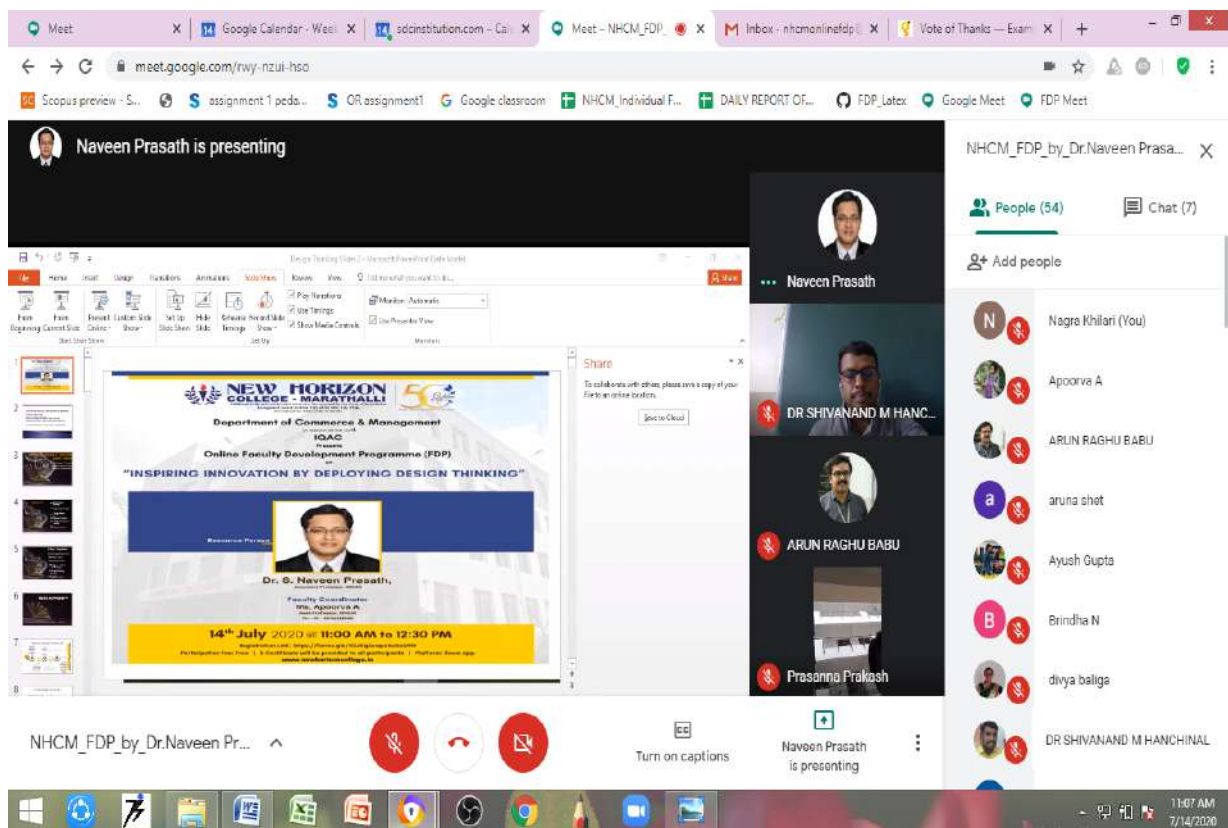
Meet | Google Calendar - Week | sdcinstitution.com - Cal | Meet – NHCM_FDP_ | Inbox - nhcmonlinefdp | Vote of Thanks — Exam

meet.google.com/rwy-nzui-hso

Scopus preview - S... | assignment 1 peda... | OR assignment1 | Google classroom | NHCM_Individual F... | DAILY REPORT OF... | FDP_Latex | Google Meet | FDP Meet

Naveen Prasath is presenting

Design Thinking Slide 2 - Microsoft PowerPoint (Trade Mode)

File Home Insert Design Transitions Animations Slide Show Review View Tell me what you want to do...

From Beginning | From Current Slide | Present Online | Custom Slide Show | Set Up Slide Show | Hide Slide | Rehearse Timings | Record Slide Show | Play Narrations | Use Timings | Show Media Controls | Monitor: Automatic | Use Presenter View

Start Slide Show | Set Up | Monitors

Share
To collaborate with others, please save a copy of your file to an online location.
Save to Cloud

NEW HORIZON COLLEGE - MARATHALLI
Department of Commerce & Management
IQAC
Presents
Online Faculty Development Programme (FDP)
on
"INSPIRING INNOVATION BY DEPLOYING DESIGN THINKING"
Resource Person
Dr. S. Naveen Prasath,
Faculty Coordinator
Ms. Apoorva A
$14^{th}$ July 2020 at 11:00 AM to 12:30 PM
www.newhorizoncollege.in

Naveen Prasath
DR SHIVANAND M HANC...
ARUN RAGHU BABU
Prasanna Prakash

NHCM_FDP_by_Dr.Naveen Prasa...
People (54) | Chat (7)
Add people
Nagra Khilari (You)
Apoorva A
ARUN RAGHU BABU
aruna shet
Ayush Gupta
Brindha N
divya baliga
DR SHIVANAND M HANCHINAL

NHCM_FDP_by_Dr.Naveen Pr...
Turn on captions
Naveen Prasath is presenting

11:07 AM
7/14/2020